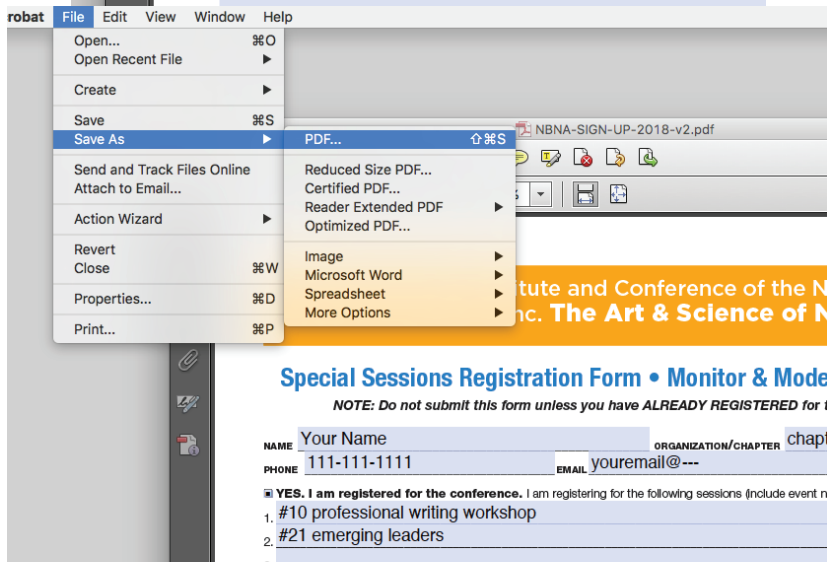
robat File Edit View Window Help

Open... ⌘O
Open Recent File
Create
Save ⌘S
Save As
Send and Track Files Online
Attach to Email...
Action Wizard
Revert
Close ⌘W
Properties... ⌘D
Print... ⌘P

PDF... ⇧⌘S
Reduced Size PDF...
Certified PDF...
Reader Extended PDF
Optimized PDF...
Image
Microsoft Word
Spreadsheet
More Options

NBNA-SIGN-UP-2018-v2.pdf

itute and Conference of the N
nc. The Art & Science of N

Special Sessions Registration Form • Monitor & Mode

NOTE: Do not submit this form unless you have ALREADY REGISTERED for t

NAME Your Name ORGANIZATION/CHAPTER chapt

PHONE 111-111-1111 EMAIL youremail@---

YES. I am registered for the conference. I am registering for the following sessions (include event n

1. #10 professional writing workshop

2. #21 emerging leaders